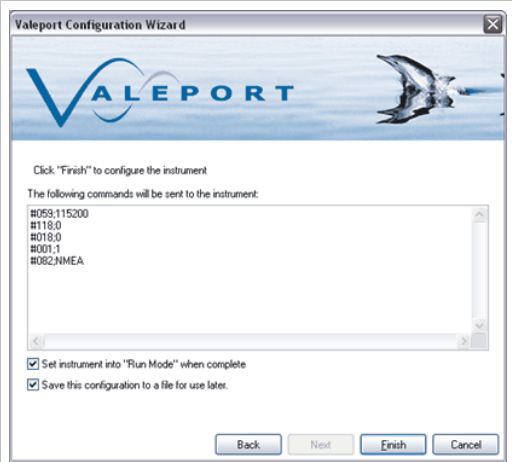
Valeport Configuration Wizard

VALEPORT

Click "Finish" to configure the instrument

The following commands will be sent to the instrument:

#059;115200
#118;0
#018;0
#001;1
#082;NMEA

Set instrument into "Run Mode" when complete

Save this configuration to a file for use later.

Back
Next
Finish
Cancel